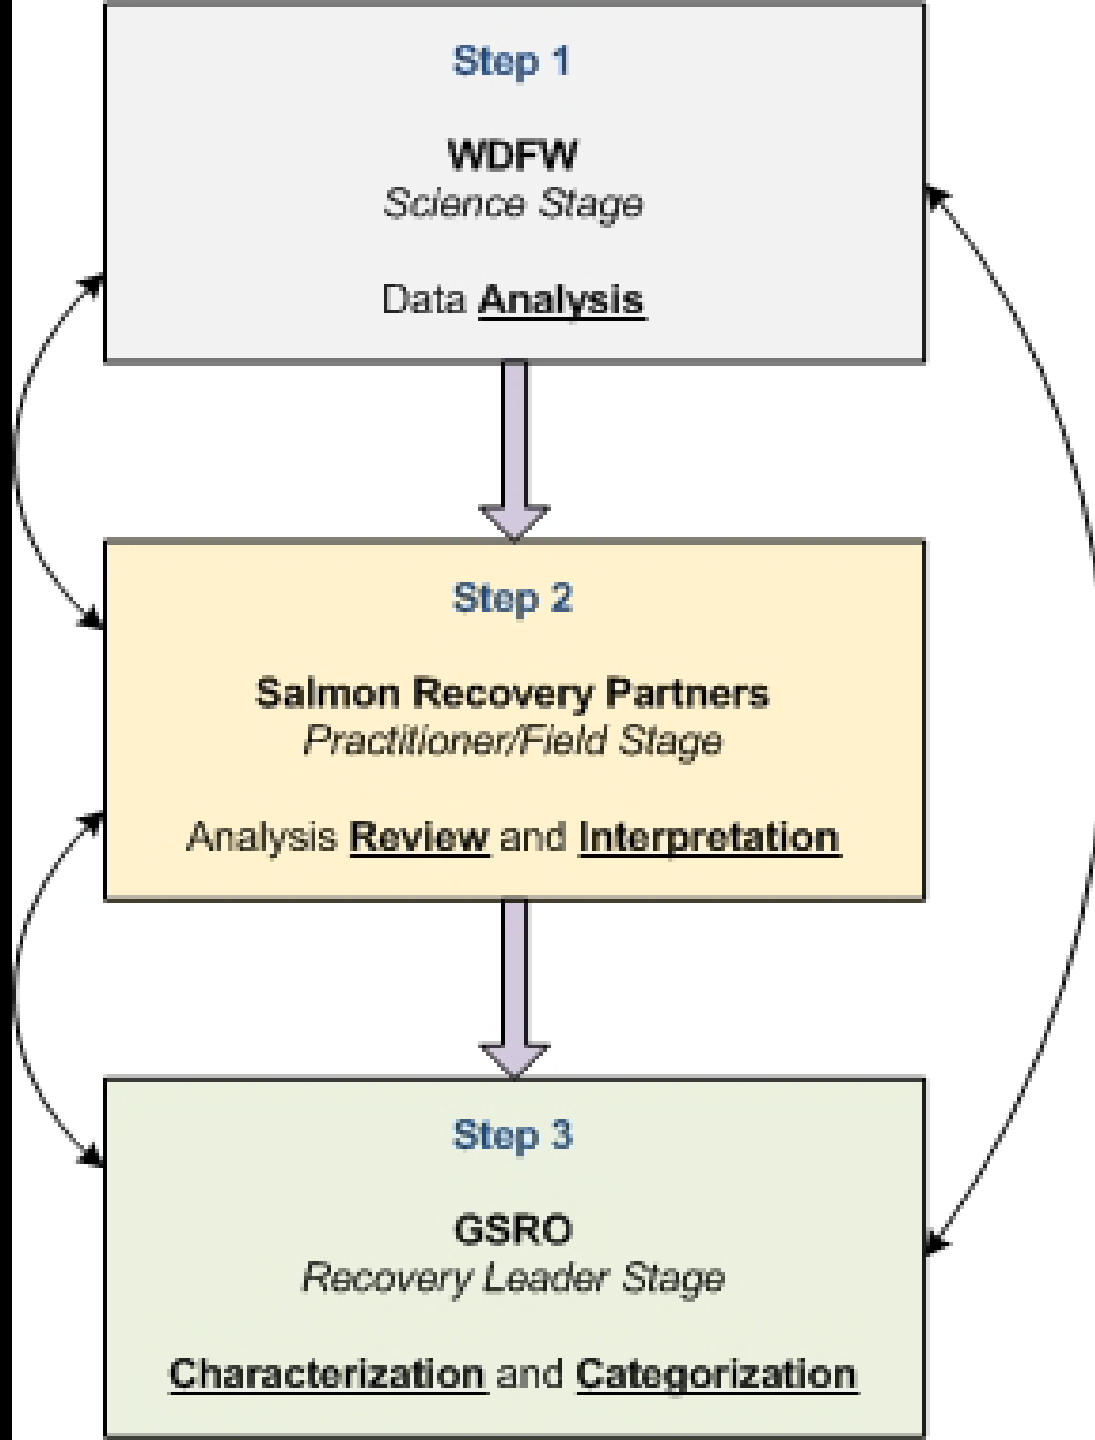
Step 1

WDFW
Science Stage

Data Analysis

Step 2

Salmon Recovery Partners
Practitioner/Field Stage

Analysis Review and Interpretation

Step 3

GSRO
Recovery Leader Stage

Characterization and Categorization